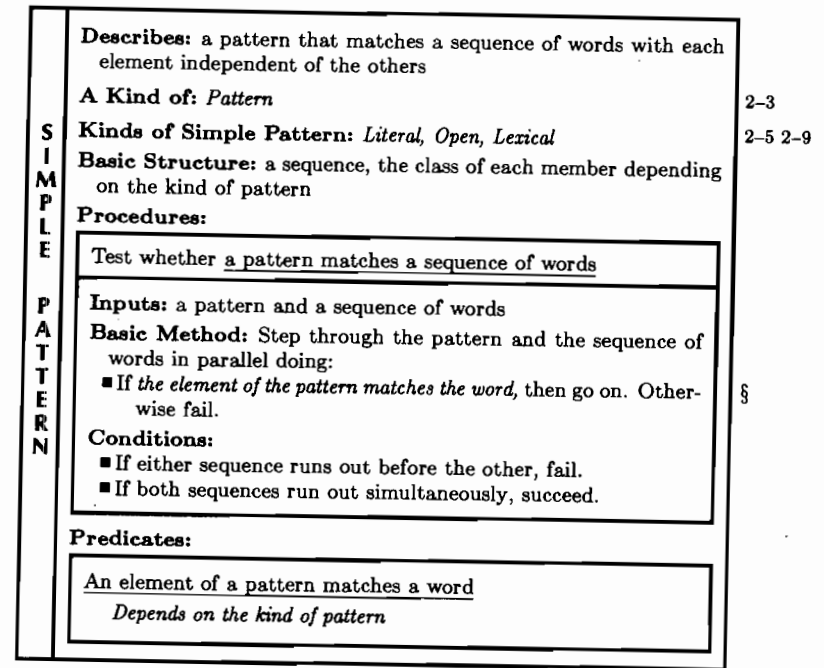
SIMPLE PATTERN

**Describes:** a pattern that matches a sequence of words with each element independent of the others

**A Kind of:** *Pattern* 2–3

**Kinds of Simple Pattern:** *Literal, Open, Lexical* 2–5 2–9

**Basic Structure:** a sequence, the class of each member depending on the kind of pattern

**Procedures:**

Test whether a pattern matches a sequence of words

**Inputs:** a pattern and a sequence of words

**Basic Method:** Step through the pattern and the sequence of words in parallel doing:

■ If *the element of the pattern matches the word,* then go on. Otherwise fail. §

**Conditions:**

■ If either sequence runs out before the other, fail.

■ If both sequences run out simultaneously, succeed.

**Predicates:**

An element of a pattern matches a word

*Depends on the kind of pattern*